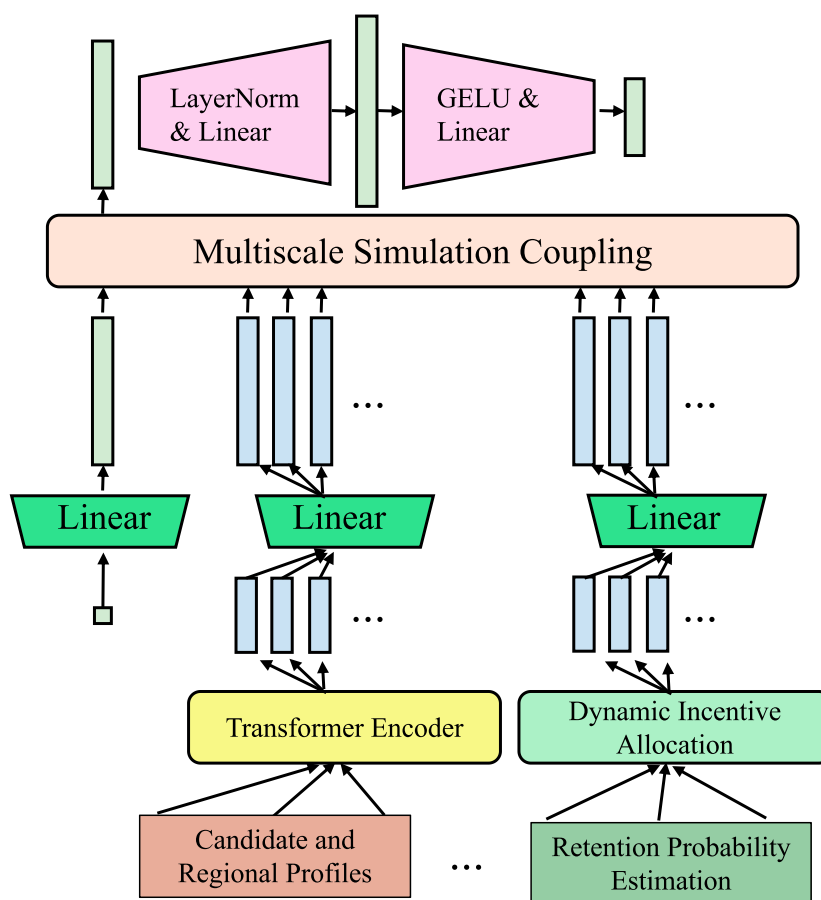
LayerNorm & Linear

GELU & Linear

Multiscale Simulation Coupling

...

...

Linear

Linear

Linear

...

...

Transformer Encoder

Dynamic Incentive Allocation

Candidate and Regional Profiles

...

Retention Probability Estimation